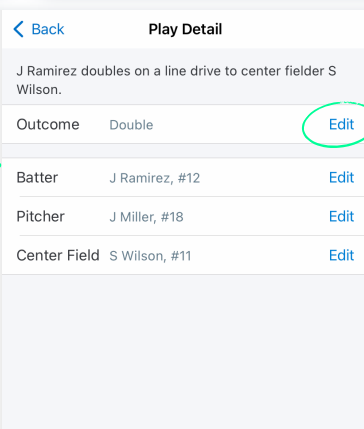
Back

Play Detail

J Ramirez doubles on a line drive to center fielder S Wilson.

| | | |
|---|---|---|
| Outcome | Double | Edit |

| | | |
|---|---|---|
| Batter | J Ramirez, #12 | Edit |
| Pitcher | J Miller, #18 | Edit |
| Center Field | S Wilson, #11 | Edit |